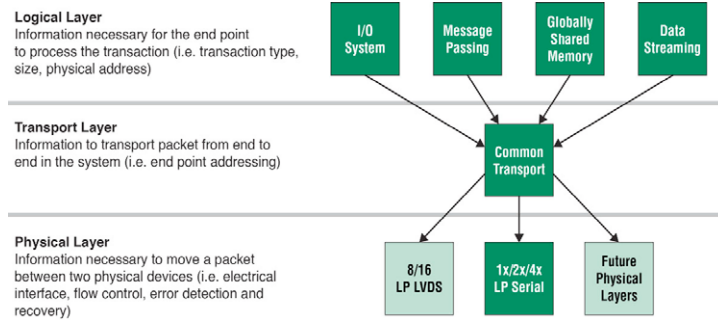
Logical Layer
Information necessary for the end point to process the transaction (i.e. transaction type, size, physical address)

I/O System

Message Passing

Globally Shared Memory

Data Streaming

Transport Layer
Information to transport packet from end to end in the system (i.e. end point addressing)

Common Transport

Physical Layer
Information necessary to move a packet between two physical devices (i.e. electrical interface, flow control, error detection and recovery)

8/16 LP LVDS

1x/2x/4x LP Serial

Future Physical Layers